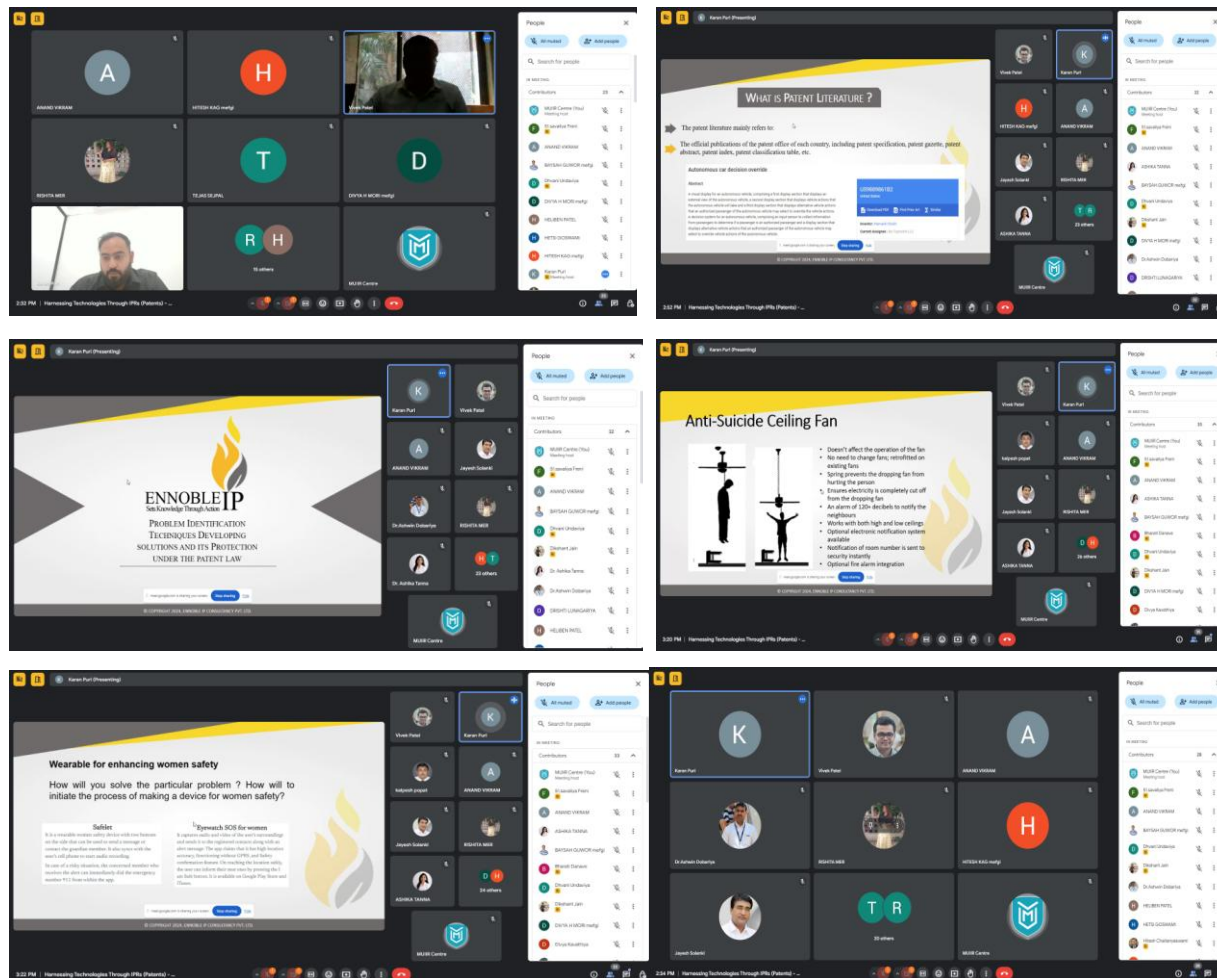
A
ANAND VIKRAM
H
HITESH KAG meftgi
Vivek Patel
RISHITA MER
T
TEJAS DEJPAL
D
DIVYA H MORI meftgi
R H
15 others
MUIR Centre

People
All muted
Add people
Search for people
IN MEETING
Contributors 22
MUIIR Centre (You)
ANAND VIKRAM
BAYSAH GUMOR meftgi
Dhvani Undaviya
DIVYA H MORI meftgi
HELIBEN PATEL
HETSI GOSWAMI
HITESH KAG meftgi
Karan Puri

3:32 PM | Harnessing Technologies Through IPRs (Patents) - ...

Karan Puri (Presenting)

WHAT IS PATENT LITERATURE ?

The patent literature mainly refers to:

The official publications of the patent office of each country, including patent specification, patent gazette, patent abstract, patent index, patent classification table, etc.

Autonomous car decision override

Abstract

© COPYRIGHT 2024, ENNOBLE IP CONSULTANCY PVT. LTD.

Vivek Patel
Karan Puri
HITESH KAG meftgi
ANAND VIKRAM
Jayesh Solanki
RISHITA MER
ASHIKA TANNA
23 others
MUIIR Centre

3:52 PM | Harnessing Technologies Through IPRs (Patents) - ...

Karan Puri (Presenting)

ENNOBLE IP
Sets Knowledge Through Action

PROBLEM IDENTIFICATION TECHNIQUES DEVELOPING SOLUTIONS AND ITS PROTECTION UNDER THE PATENT LAW

Stop sharing

© COPYRIGHT 2024, ENNOBLE IP CONSULTANCY PVT. LTD.

Karan Puri
Vivek Patel
ANAND VIKRAM
Jayesh Solanki
Dr.Ashwin Dobariya
RISHITA MER
Dr. Ashika Tanna
23 others
MUIIR Centre

People
All muted
Add people
Search for people
IN MEETING
Contributors 22
MUIIR Centre (You)
ANAND VIKRAM
BAYSAH GUMOR meftgi
Dhvani Undaviya
Dishant Jain
Dr. Ashika Tanna
Dr.Ashwin Dobariya
DRISHTI LUNAGARIYA
HELIBEN PATEL

Karan Puri (Presenting)

Anti-Suicide Ceiling Fan

• Doesn't affect the operation of the fan
• No need to change fans; retrofitted on existing fans
• Spring prevents the dropping fan from hurting the person
• Ensures electricity is completely cut off from the dropping fan
• An alarm of 120+ decibels to notify the neighbours
• Works with both high and low ceilings.
• Optional electronic notification system available
• Notification of room number is sent to security instantly
• Optional fire alarm integration

Stop sharing

© COPYRIGHT 2024, ENNOBLE IP CONSULTANCY PVT. LTD.

Vivek Patel
Karan Puri
kalpesh popat
ANAND VIKRAM
Jayesh Solanki
RISHITA MER
ASHIKA TANNA
26 others
MUIIR Centre

3:20 PM | Harnessing Technologies Through IPRs (Patents) - ...

Karan Puri (Presenting)

Wearable for enhancing women safety

How will you solve the particular problem ? How will to initiate the process of making a device for women safety?

Safelet

Eyewatch SOS for women

Stop sharing

© COPYRIGHT 2024, ENNOBLE IP CONSULTANCY PVT. LTD.

Vivek Patel
Karan Puri
kalpesh popat
ANAND VIKRAM
Jayesh Solanki
RISHITA MER
ASHIKA TANNA
24 others
MUIIR Centre

3:22 PM | Harnessing Technologies Through IPRs (Patents) - ...

K
Karan Puri
Vivek Patel
A
ANAND VIKRAM
Dr.Ashwin Dobariya
RISHITA MER
H
HITESH KAG meftgi
Jayesh Solanki
T R
20 others
MUIIR Centre

2:34 PM | Harnessing Technologies Through IPRs (Patents) - ...